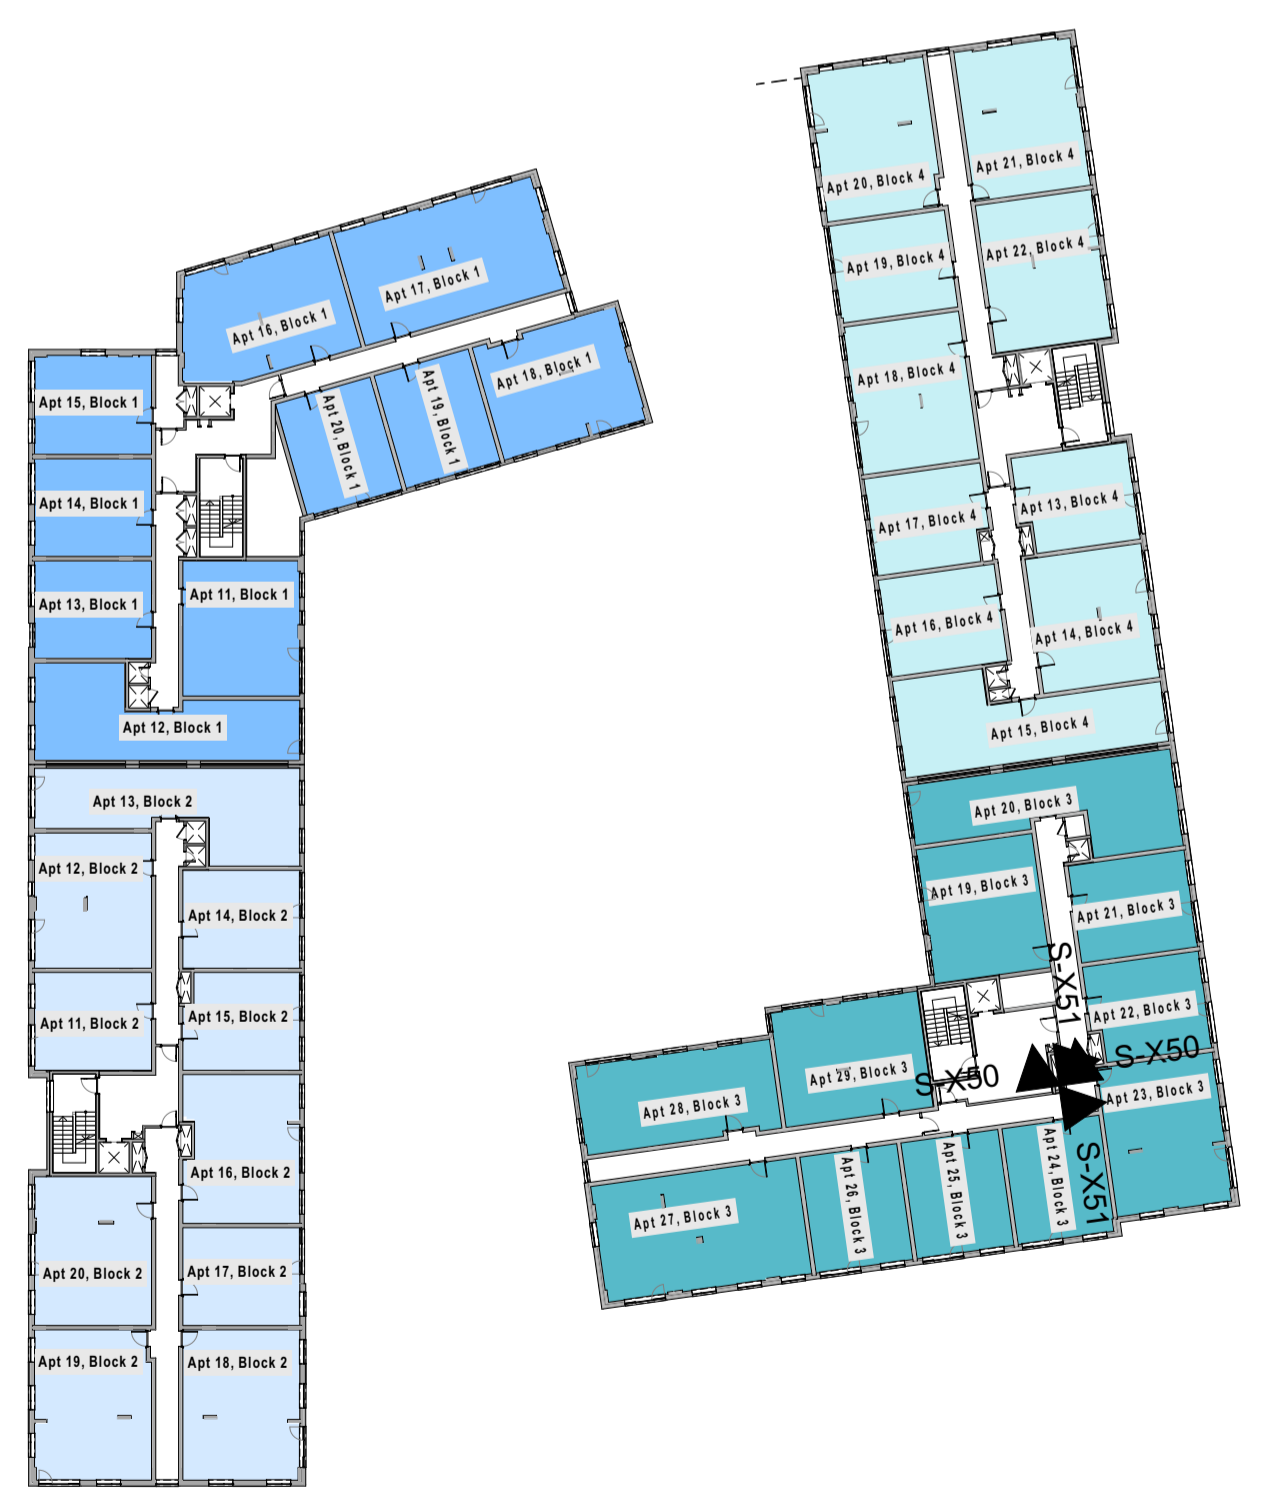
Apt 16, Block 1
Apt 17, Block 1
Apt 18, Block 1
Apt 19, Block 1
Apt 20, Block 1
Apt 15, Block 1
Apt 14, Block 1
Apt 13, Block 1
Apt 11, Block 1
Apt 12, Block 1
Apt 13, Block 2
Apt 12, Block 2
Apt 14, Block 2
Apt 11, Block 2
Apt 15, Block 2
Apt 16, Block 2
Apt 20, Block 2
Apt 17, Block 2
Apt 19, Block 2
Apt 18, Block 2

Apt 20, Block 4
Apt 21, Block 4
Apt 19, Block 4
Apt 22, Block 4
Apt 18, Block 4
Apt 17, Block 4
Apt 13, Block 4
Apt 16, Block 4
Apt 14, Block 4
Apt 15, Block 4
Apt 20, Block 3
Apt 19, Block 3
Apt 21, Block 3
S-X51
Apt 22, Block 3
S-X50
S-X50
Apt 29, Block 3
Apt 28, Block 3
Apt 23, Block 3
S-X51
Apt 27, Block 3
Apt 26, Block 3
Apt 25, Block 3
Apt 24, Block 3